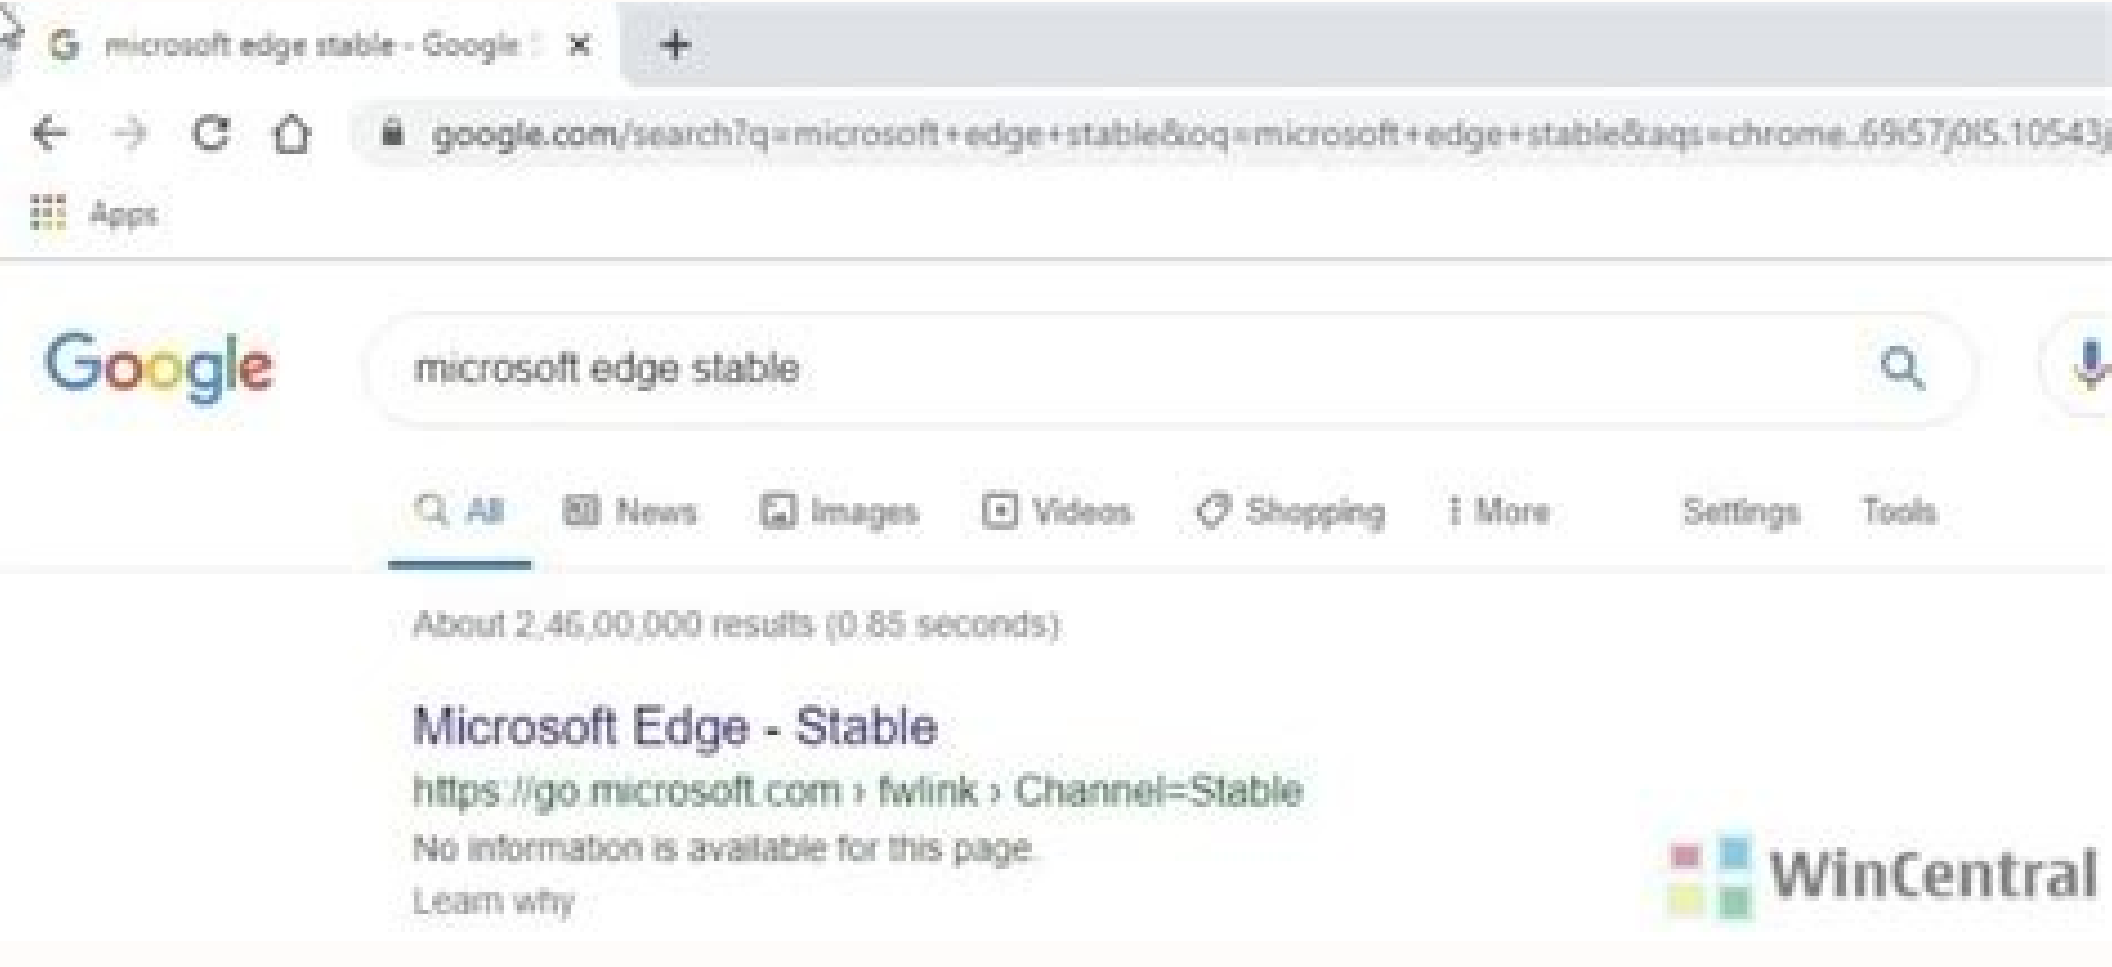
microsoft edge stable - Google ×

+

google.com/search?q=microsoft+edge+stable&oq=microsoft+edge+stable&aqs=chrome..69i57j0l5.10543j

Apps

Google

microsoft edge stable

All News Images Videos Shopping More Settings Tools

About 2,46,00,000 results (0.85 seconds)

Microsoft Edge - Stable

https://go.microsoft.com › fwlink › Channel=Stable

No information is available for this page.

Learn why

WinCentral